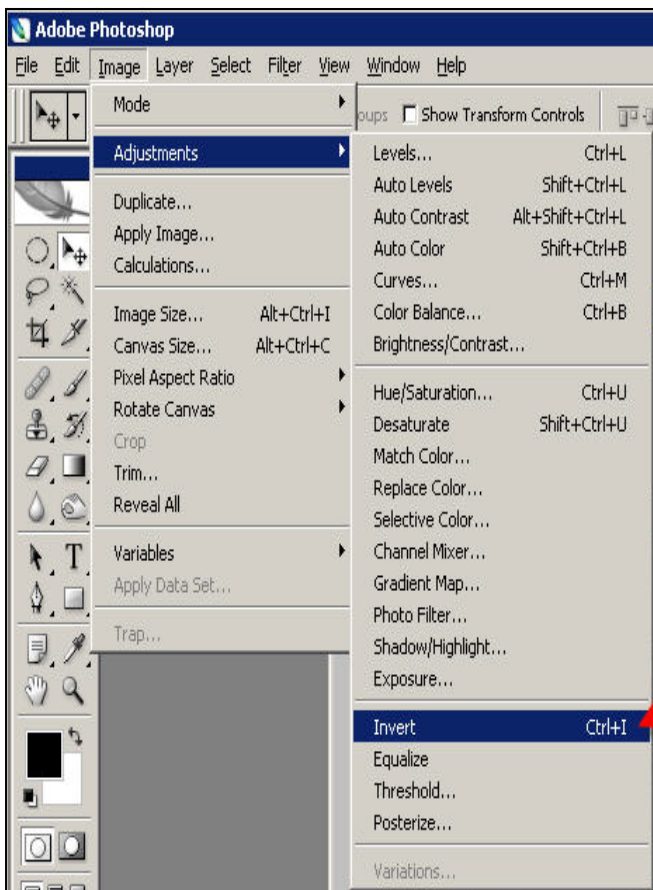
Adobe Photoshop

File Edit Image Layer Select Filter View Window Help

oups Show Transform Controls

Mode
Adjustments
Duplicate...
Apply Image...
Calculations...
Image Size... Alt+Ctrl+I
Canvas Size... Alt+Ctrl+C
Pixel Aspect Ratio
Rotate Canvas
Crop
Trim...
Reveal All
Variables
Apply Data Set...
Trap...

Levels... Ctrl+L
Auto Levels Shift+Ctrl+L
Auto Contrast Alt+Shift+Ctrl+L
Auto Color Shift+Ctrl+B
Curves... Ctrl+M
Color Balance... Ctrl+B
Brightness/Contrast...
Hue/Saturation... Ctrl+U
Desaturate Shift+Ctrl+U
Match Color...
Replace Color...
Selective Color...
Channel Mixer...
Gradient Map...
Photo Filter...
Shadow/Highlight...
Exposure...
Invert Ctrl+I
Equalize
Threshold...
Posterize...
Variations...